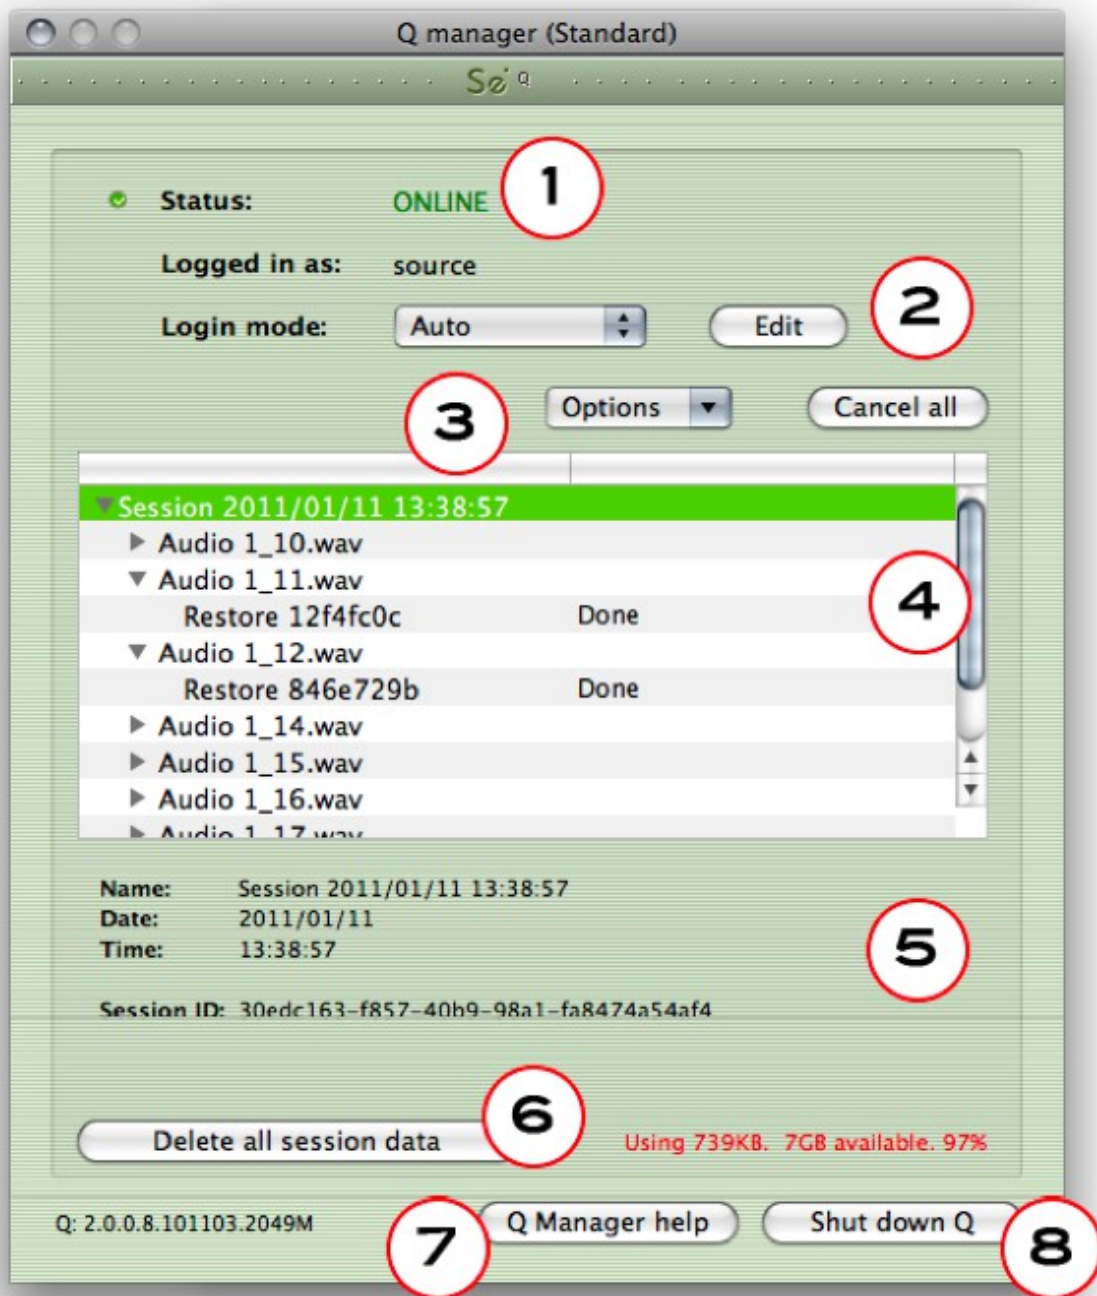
Q manager (Standard)

Sə Q

Status: ONLINE 1

Logged in as: source

Login mode: Auto Edit 2

3 Options Cancel all

Session 2011/01/11 13:38:57
Audio 1_10.wav
Audio 1_11.wav
Restore 12f4fc0c Done
Audio 1_12.wav
Restore 846e729b Done
Audio 1_14.wav
Audio 1_15.wav
Audio 1_16.wav
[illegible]

4

Name: Session 2011/01/11 13:38:57
Date: 2011/01/11
Time: 13:38:57

5

Session ID: 30edc163-f857-40b9-98a1-fa8474a54af4

Delete all session data 6 Using 739KB. 7GB available. 97%

Q: 2.0.0.8.101103.2049M 7 Q Manager help Shut down Q 8